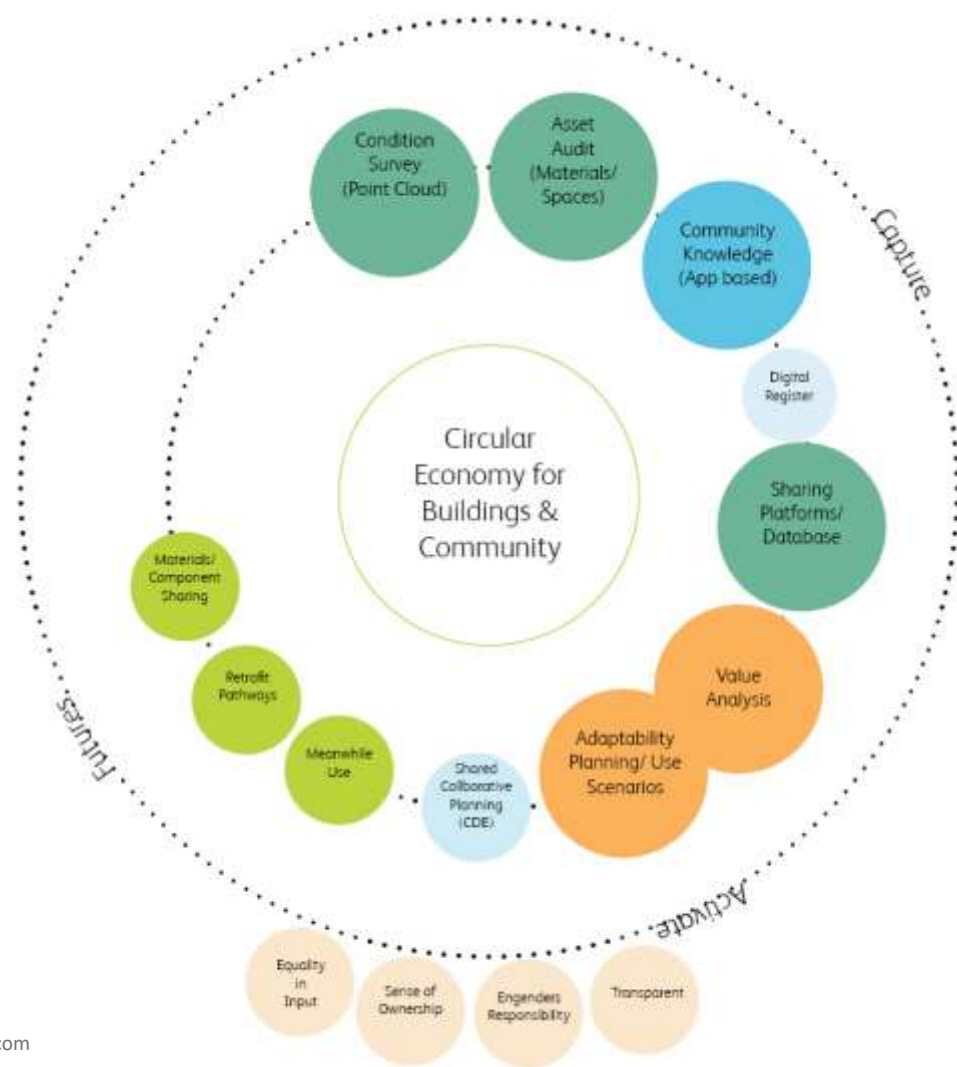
Condition Survey (Point Cloud)

Asset Audit (Materials/ Spaces)

Community Knowledge (App based)

Capture

Digital Register

Circular Economy for Buildings & Community

Sharing Platforms/ Database

Value Analysis

Adaptability Planning/ Use Scenarios

Activate

Shared Collborative Planning (CDE)

Meanwhile Use

Retrofit Pathways

Materials/ Component Sharing

Futures

Equality in Input

Sense of Ownership

Engenders Responsibility

Transparent

com